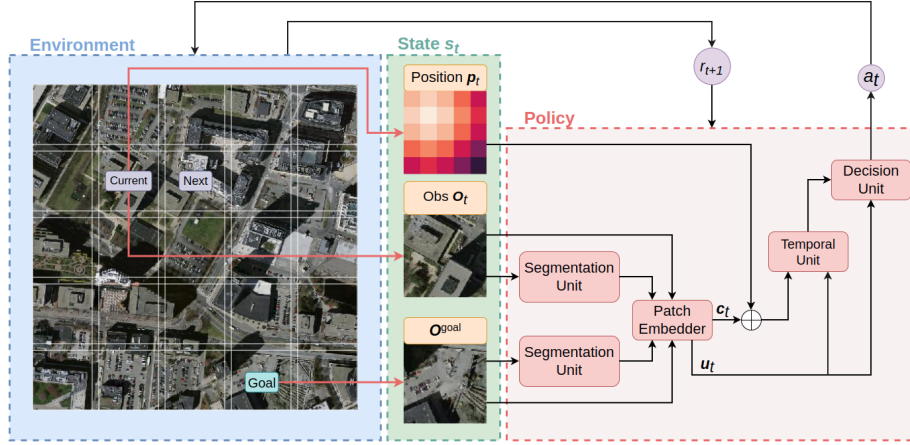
Environment

State $s_t$

$r_{t+1}$

$a_t$

Position $\boldsymbol{p}_t$

Policy

Current

Next

Decision Unit

Obs $\boldsymbol{o}_t$

Temporal Unit

Segmentation Unit

$\boldsymbol{c}_t$

Patch Embedder

$\boldsymbol{o}^{\text{goal}}$

Segmentation Unit

$\boldsymbol{u}_t$

Goal